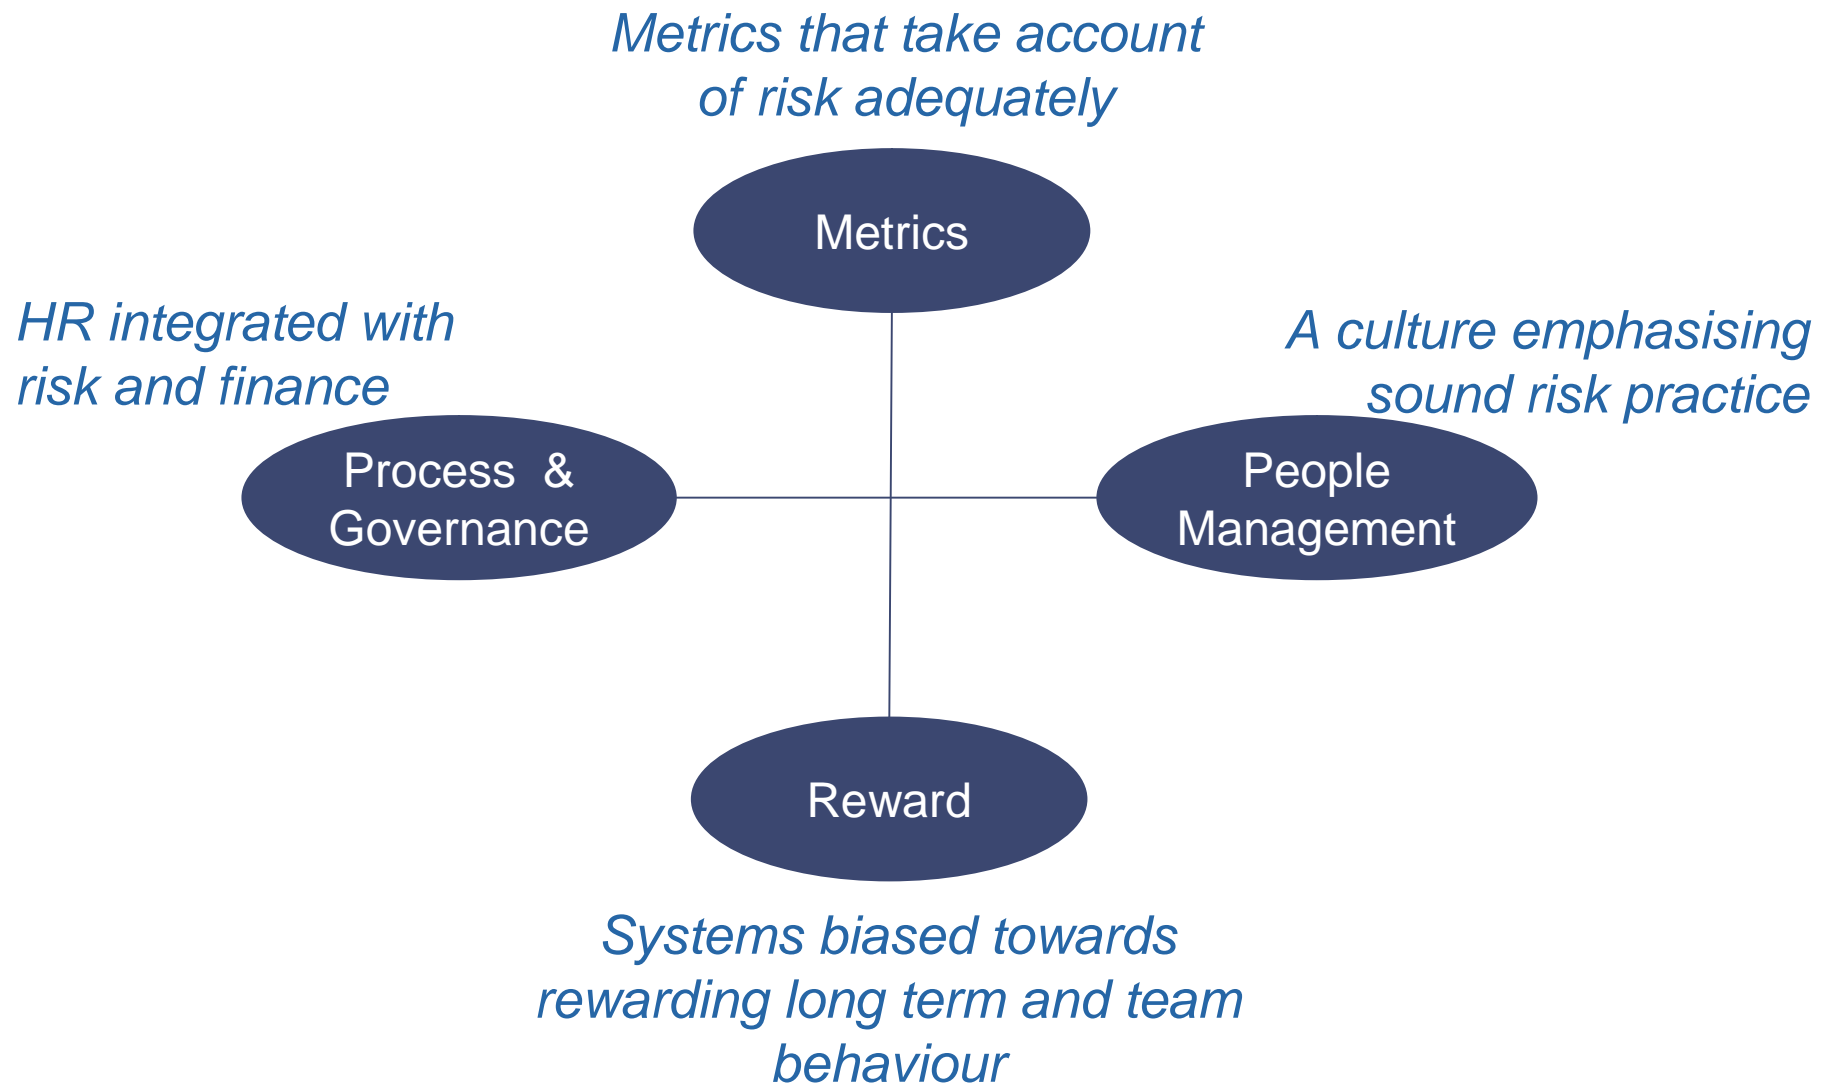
Metrics that take account of risk adequately

Metrics

HR integrated with risk and finance

A culture emphasising sound risk practice

Process & Governance

People Management

Reward

Systems biased towards rewarding long term and team behaviour